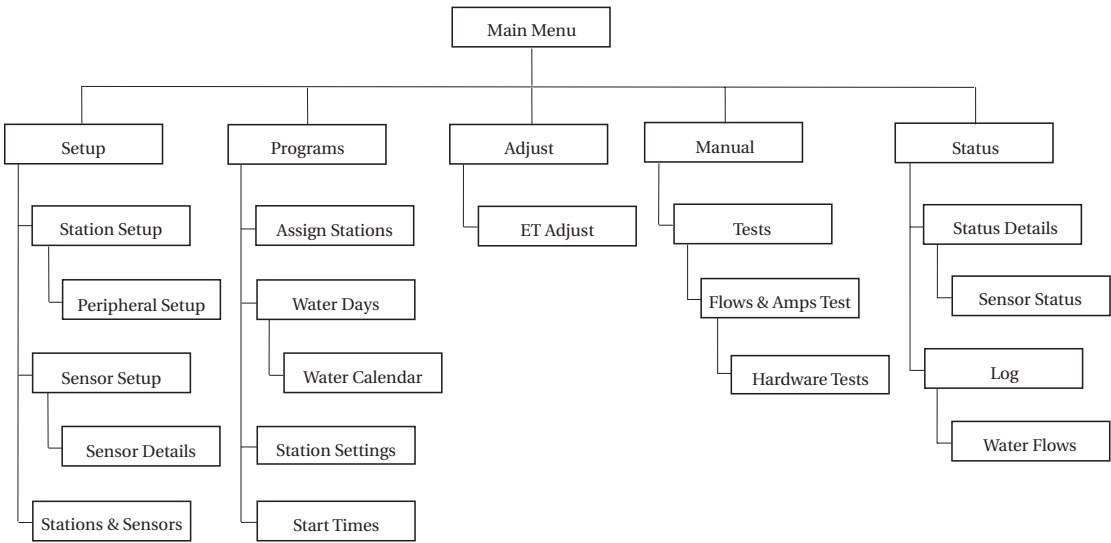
Main Menu

Setup

Station Setup

Peripheral Setup

Sensor Setup

Sensor Details

Stations & Sensors

Programs

Assign Stations

Water Days

Water Calendar

Station Settings

Start Times

Adjust

ET Adjust

Manual

Tests

Flows & Amps Test

Hardware Tests

Status

Status Details

Sensor Status

Log

Water Flows